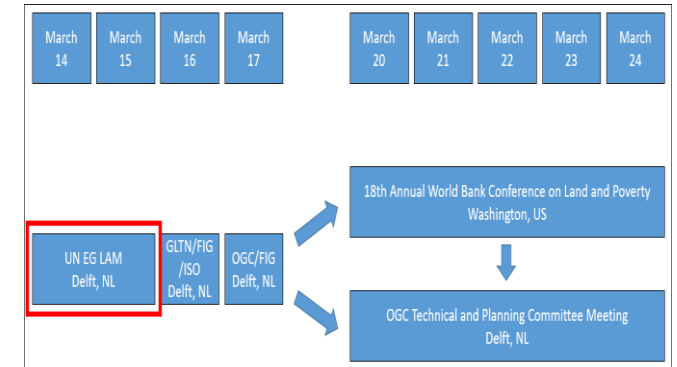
March 14

March 15

March 16

March 17

March 20

March 21

March 22

March 23

March 24

UN EG LAM
Delft, NL

GLTN/FIG /ISO
Delft, NL

OGC/FIG
Delft, NL

18th Annual World Bank Conference on Land and Poverty
Washington, US

OGC Technical and Planning Committee Meeting
Delft, NL